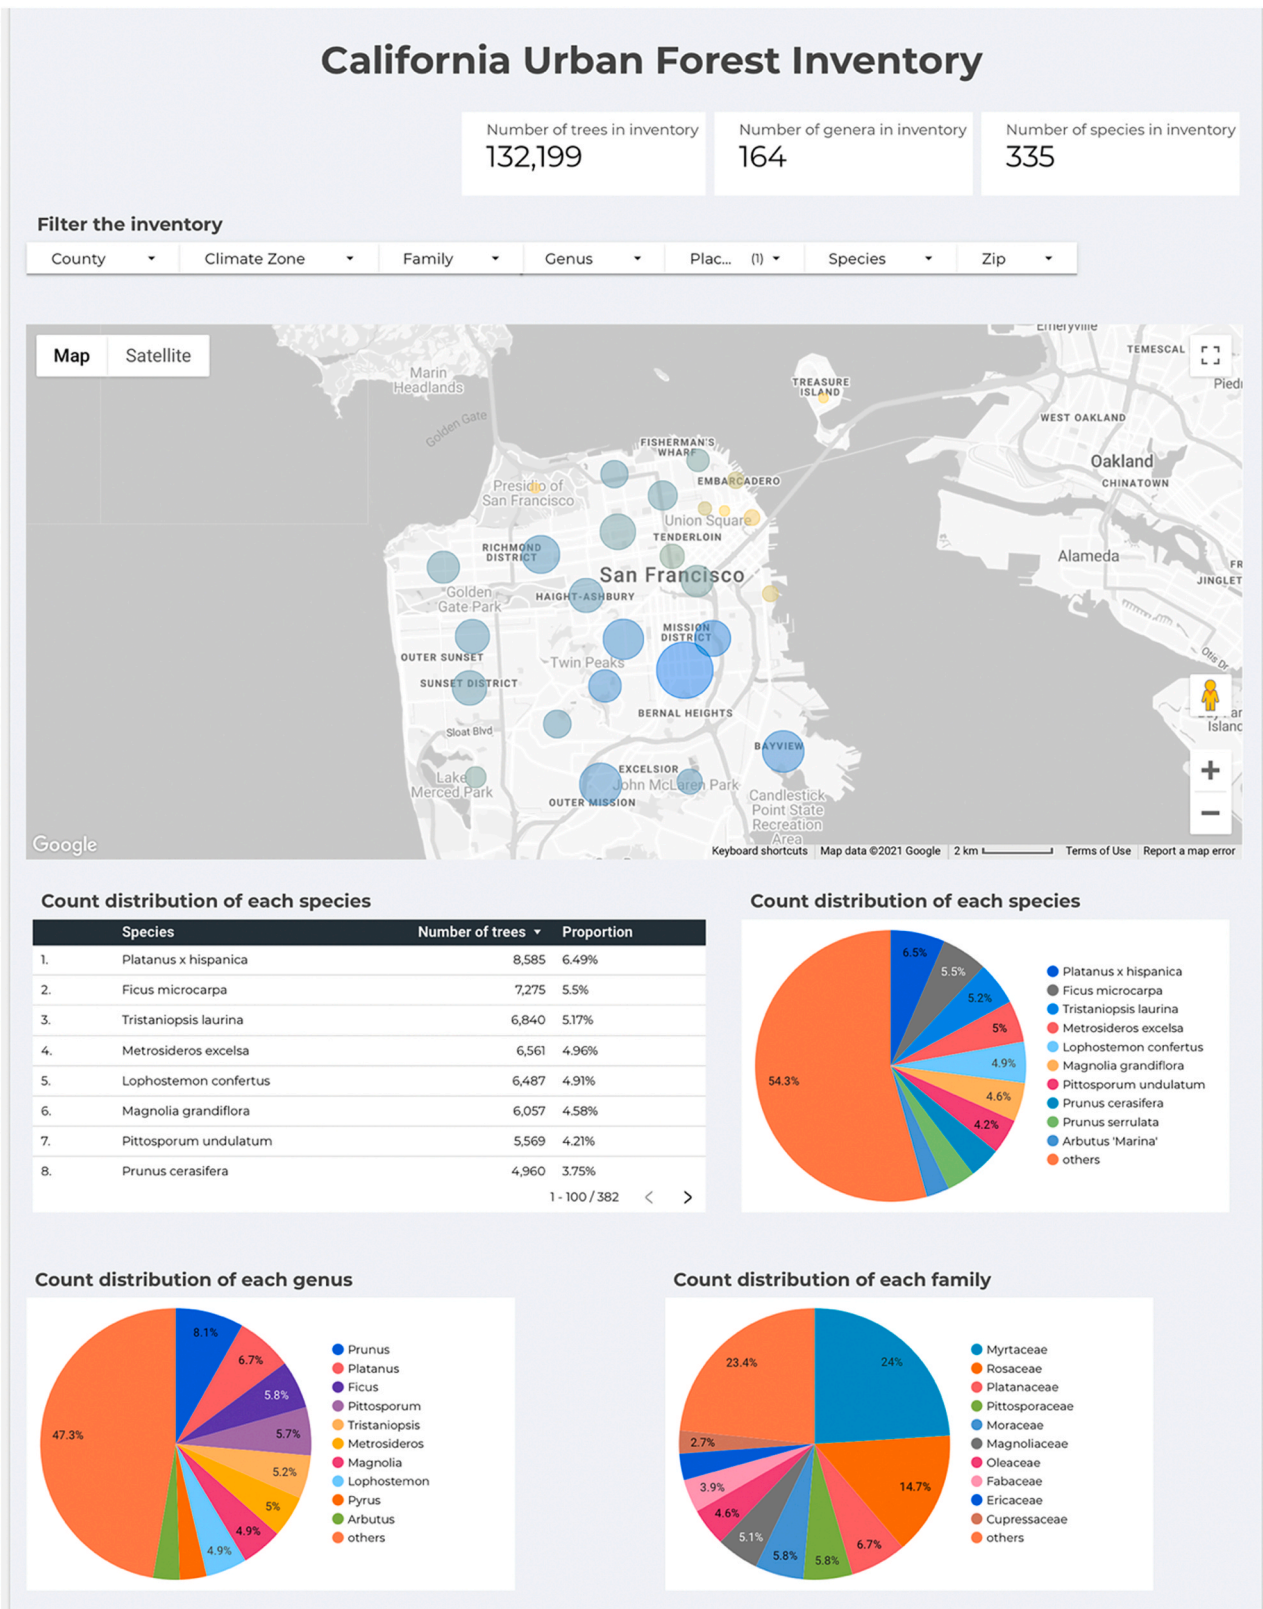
California Urban Forest Inventory

Number of trees in inventory
132,199

Number of genera in inventory
164

Number of species in inventory
335

Filter the inventory

County ▾ | Climate Zone ▾ | Family ▾ | Genus ▾ | Plac... (1) ▾ | Species ▾ | Zip ▾

Map | Satellite

Emeryville
TEMESCAL
Piedı
Marin Headlands
Golden Gate
TREASURE ISLAND
WEST OAKLAND
FISHERMAN'S WHARF
Oakland
CHINATOWN
EMBARCADERO
Presidio of San Francisco
Union Square
TENDERLOIN
RICHMOND DISTRICT
Alameda
San Francisco
Golden Gate Park
HAIGHT-ASHBURY
JINGLET
MISSION DISTRICT
OUTER SUNSET
Twin Peaks
SUNSET DISTRICT
Otis Dr
BERNAL HEIGHTS
Sloat Blvd
BAYVIEW
Islanc
EXCELSIOR
Lake Merced Park
John McLaren Park
Candlestick Point State Recreation Area
OUTER MISSION
Google
Keyboard shortcuts | Map data ©2021 Google | 2 km | Terms of Use | Report a map error

Count distribution of each species

| | Species | Number of trees ▾ | Proportion |
|---|---|---|---|
| 1. | Platanus x hispanica | 8,585 | 6.49% |
| 2. | Ficus microcarpa | 7,275 | 5.5% |
| 3. | Tristaniopsis laurina | 6,840 | 5.17% |
| 4. | Metrosideros excelsa | 6,561 | 4.96% |
| 5. | Lophostemon confertus | 6,487 | 4.91% |
| 6. | Magnolia grandiflora | 6,057 | 4.58% |
| 7. | Pittosporum undulatum | 5,569 | 4.21% |
| 8. | Prunus cerasifera | 4,960 | 3.75% |

1 - 100 / 382 < >

Count distribution of each species

6.5%
5.5%
5.2%
5%
4.9%
4.6%
4.2%
54.3%

Platanus x hispanica
Ficus microcarpa
Tristaniopsis laurina
Metrosideros excelsa
Lophostemon confertus
Magnolia grandiflora
Pittosporum undulatum
Prunus cerasifera
Prunus serrulata
Arbutus 'Marina'
others

Count distribution of each genus

8.1%
6.7%
5.8%
5.7%
5.2%
5%
4.9%
4.9%
47.3%

Prunus
Platanus
Ficus
Pittosporum
Tristaniopsis
Metrosideros
Magnolia
Lophostemon
Pyrus
Arbutus
others

Count distribution of each family

24%
14.7%
6.7%
5.8%
5.8%
5.1%
4.6%
3.9%
2.7%
23.4%

Myrtaceae
Rosaceae
Platanaceae
Pittosporaceae
Moraceae
Magnoliaceae
Oleaceae
Fabaceae
Ericaceae
Cupressaceae
others